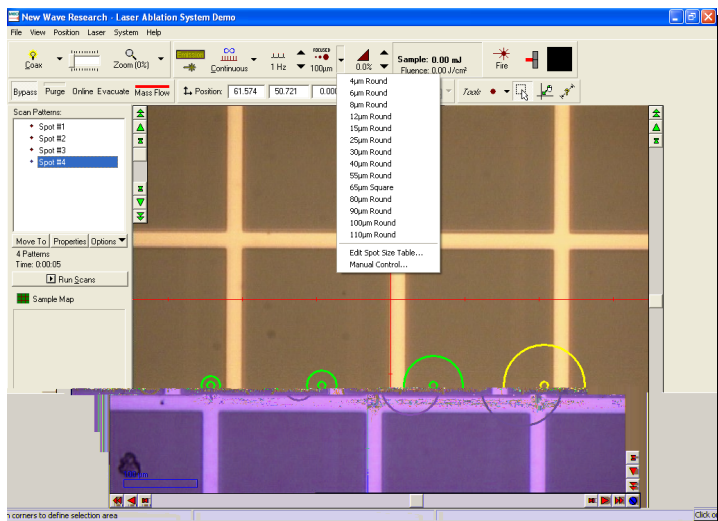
New Wave Research - Laser Ablation System Demo

File View Position Laser System Help

Coax

Zoom (0%)

Continuous

1 Hz

FOCUSED

100µm

0.0%

Sample: 0.00 mJ

Fluence: 0.00 J/cm²

Fire

Bypass Purge Online Evacuate Mass Flow

Position: 61.574 50.721 0.000

Tools

Scan Patterns:

Spot #1
Spot #2
Spot #3
Spot #4

Move To Properties Options

4 Patterns
Time: 0:00:05

Run Scans

Sample Map

4µm Round
6µm Round
8µm Round
12µm Round
15µm Round
25µm Round
30µm Round
40µm Round
55µm Round
65µm Square
80µm Round
90µm Round
100µm Round
110µm Round

Edit Spot Size Table...
Manual Control...

100µm

n corners to define selection area

Click o